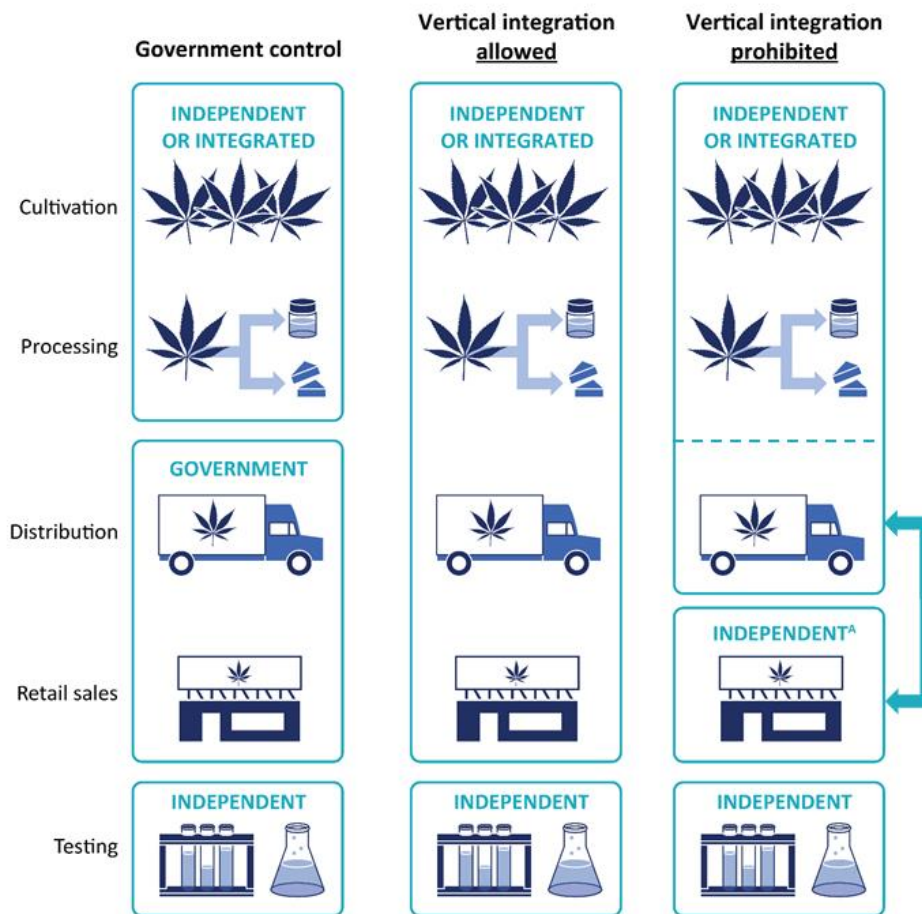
| | Government control | Vertical integration allowed | Vertical integration prohibited |
|---|---|---|---|
| Cultivation | INDEPENDENT OR INTEGRATED | INDEPENDENT OR INTEGRATED | INDEPENDENT OR INTEGRATED |
| Processing | | | |
| Distribution | GOVERNMENT | | |
| Retail sales | | | INDEPENDENT$^{A}$ |
| Testing | INDEPENDENT | INDEPENDENT | INDEPENDENT |